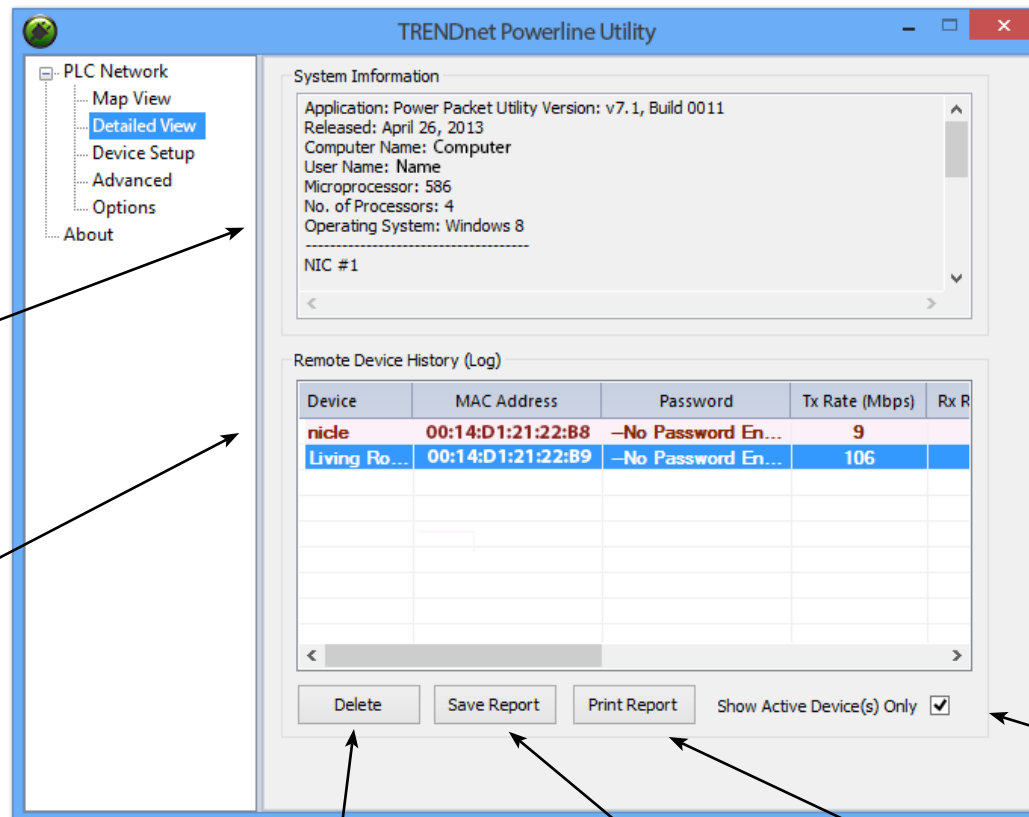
TRENDnet Powerline Utility

PLC Network
Map View
Detailed View
Device Setup
Advanced
Options
About

System Imformation

Application: Power Packet Utility Version: v7.1, Build 0011
Released: April 26, 2013
Computer Name: Computer
User Name: Name
Microprocessor: 586
No. of Processors: 4
Operating System: Windows 8
------------------------------------
NIC #1

Remote Device History (Log)

| Device | MAC Address | Password | Tx Rate (Mbps) | Rx R |
|---|---|---|---|---|
| nicle | 00:14:D1:21:22:B8 | --No Password En... | 9 | |
| Living Ro... | 00:14:D1:21:22:B9 | --No Password En... | 106 | |

Delete
Save Report
Print Report
Show Active Device(s) Only